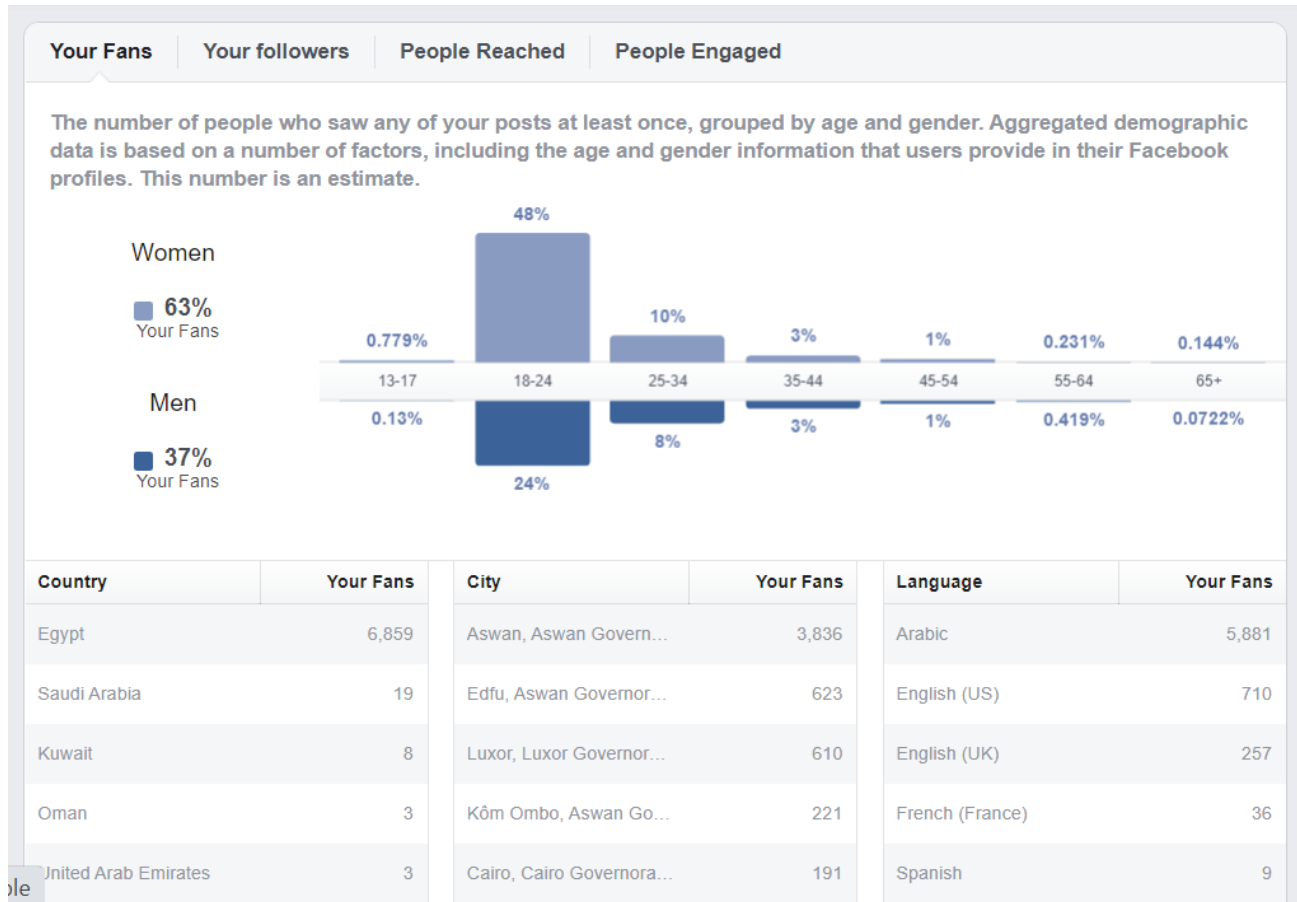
Your Fans | Your followers | People Reached | People Engaged

The number of people who saw any of your posts at least once, grouped by age and gender. Aggregated demographic data is based on a number of factors, including the age and gender information that users provide in their Facebook profiles. This number is an estimate.

Women
63%
Your Fans

Men
37%
Your Fans

| | 13-17 | 18-24 | 25-34 | 35-44 | 45-54 | 55-64 | 65+ |
|---|---|---|---|---|---|---|---|
| Women | 0.779% | 48% | 10% | 3% | 1% | 0.231% | 0.144% |
| Men | 0.13% | 24% | 8% | 3% | 1% | 0.419% | 0.0722% |

| Country | Your Fans |
|---|---|
| Egypt | 6,859 |
| Saudi Arabia | 19 |
| Kuwait | 8 |
| Oman | 3 |
| United Arab Emirates | 3 |

| City | Your Fans |
|---|---|
| Aswan, Aswan Govern… | 3,836 |
| Edfu, Aswan Governor… | 623 |
| Luxor, Luxor Governor… | 610 |
| Kôm Ombo, Aswan Go… | 221 |
| Cairo, Cairo Governora… | 191 |

| Language | Your Fans |
|---|---|
| Arabic | 5,881 |
| English (US) | 710 |
| English (UK) | 257 |
| French (France) | 36 |
| Spanish | 9 |

ple